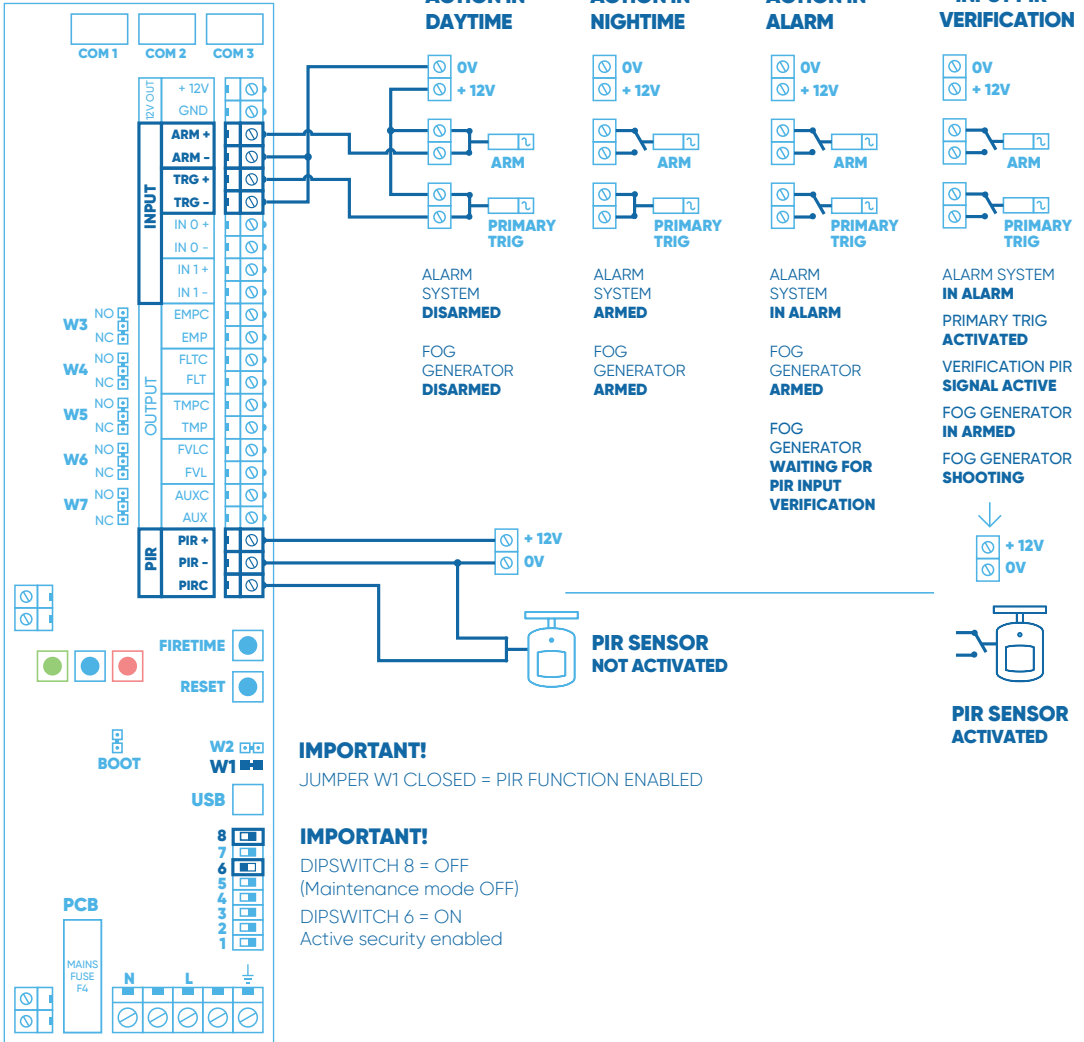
COM 1 COM 2 COM 3

12V OUT
+ 12V
GND

INPUT
ARM +
ARM -
TRG +
TRG -
IN 0 +
IN 0 -
IN 1 +
IN 1 -

OUTPUT
W3 NO NC EMPC EMP
W4 NO NC FLTC FLT
W5 NO NC TMPC TMP
W6 NO NC FVLC FVL
W7 NO NC AUXC AUX

PIR
PIR +
PIR -
PIRC

FIRETIME
RESET
BOOT
W2
W1
USB
8
7
6
5
4
3
2
1
PCB
MAINS FUSE F4
N L

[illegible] DAYTIME
0V
+ 12V
ARM
PRIMARY TRIG
ALARM SYSTEM **DISARMED**
FOG GENERATOR **DISARMED**

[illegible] NIGHTIME
0V
+ 12V
ARM
PRIMARY TRIG
ALARM SYSTEM **ARMED**
FOG GENERATOR **ARMED**

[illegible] ALARM
0V
+ 12V
ARM
PRIMARY TRIG
ALARM SYSTEM **IN ALARM**
FOG GENERATOR **ARMED**
FOG GENERATOR **WAITING FOR PIR INPUT VERIFICATION**

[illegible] VERIFICATION
0V
+ 12V
ARM
PRIMARY TRIG
ALARM SYSTEM **IN ALARM**
PRIMARY TRIG **ACTIVATED**
VERIFICATION PIR **SIGNAL ACTIVE**
FOG GENERATOR **IN ARMED**
FOG GENERATOR **SHOOTING**

+ 12V
0V
PIR SENSOR ACTIVATED

+ 12V
0V
PIR SENSOR NOT ACTIVATED

IMPORTANT!
JUMPER W1 CLOSED = PIR FUNCTION ENABLED

IMPORTANT!
DIPSWITCH 8 = OFF
(Maintenance mode OFF)
DIPSWITCH 6 = ON
Active security enabled